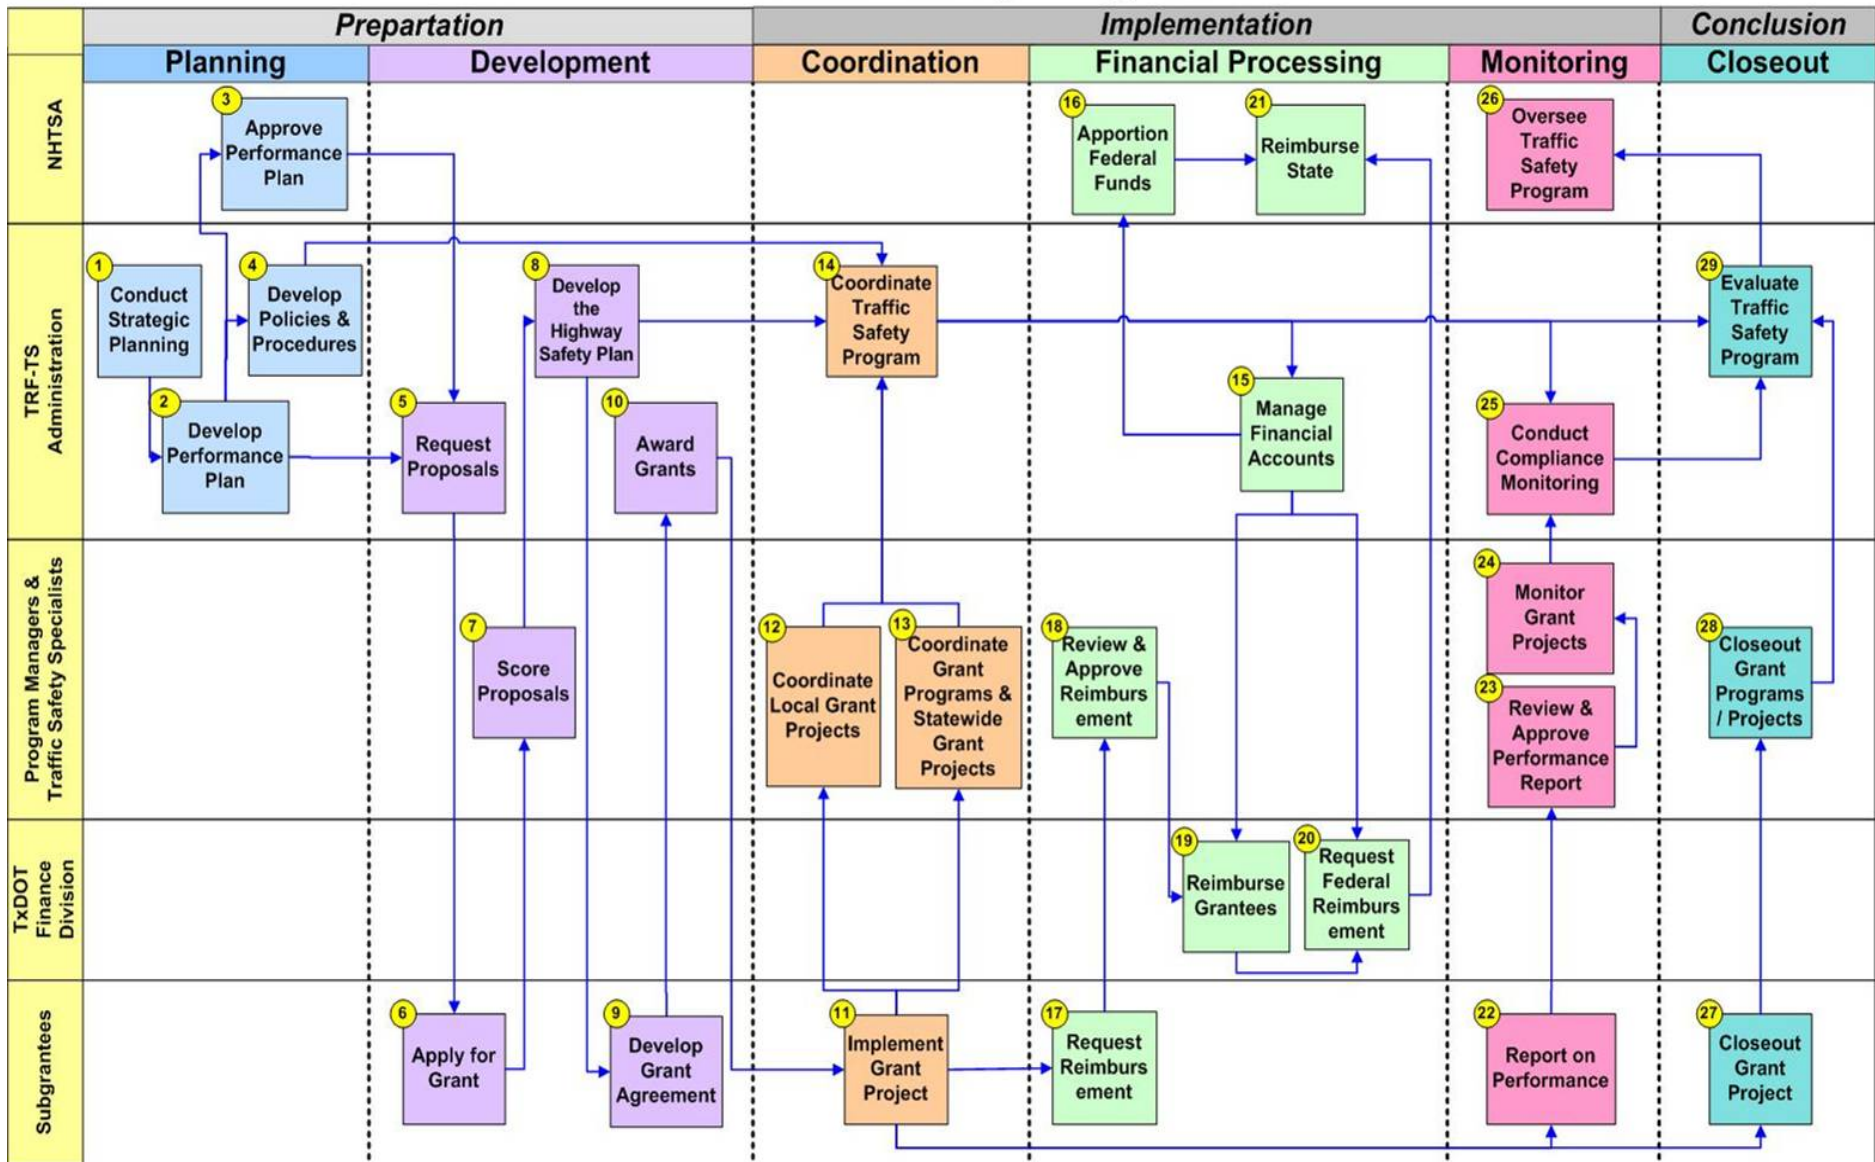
Prepartation | Implementation | Conclusion

Planning | Development | Coordination | Financial Processing | Monitoring | Closeout

NHTSA

3 Approve Performance Plan

16 Apportion Federal Funds

21 Reimburse State

26 Oversee Traffic Safety Program

TRF-TS Administration

1 Conduct Strategic Planning

4 Develop Policies & Procedures

8 Develop the Highway Safety Plan

14 Coordinate Traffic Safety Program

29 Evaluate Traffic Safety Program

2 Develop Performance Plan

5 Request Proposals

10 Award Grants

15 Manage Financial Accounts

25 Conduct Compliance Monitoring

Program Managers & Traffic Safety Specialists

7 Score Proposals

12 Coordinate Local Grant Projects

13 Coordinate Grant Programs & Statewide Grant Projects

18 Review & Approve Reimburs ement

24 Monitor Grant Projects

23 Review & Approve Performance Report

28 Closeout Grant Programs / Projects

TxDOT Finance Division

19 Reimburse Grantees

20 Request Federal Reimburs ement

Subgrantees

6 Apply for Grant

9 Develop Grant Agreement

11 Implement Grant Project

17 Request Reimburs ement

22 Report on Performance

27 Closeout Grant Project